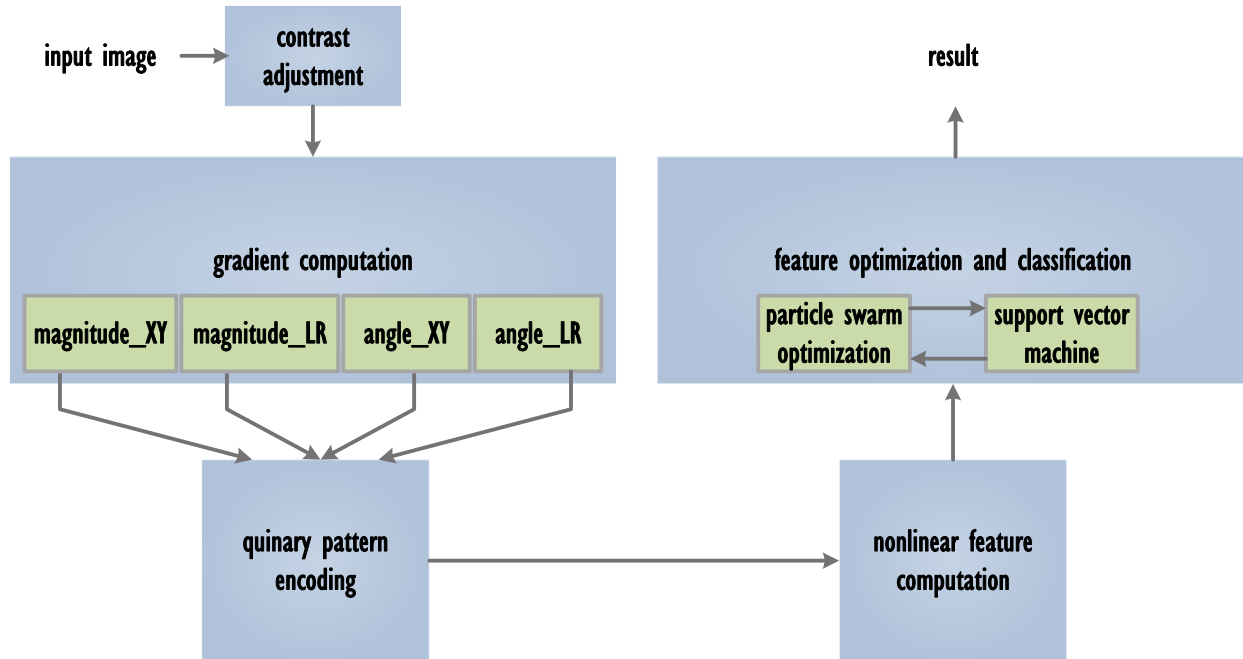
input image

contrast adjustment

result

gradient computation

magnitude_XY

magnitude_LR

angle_XY

angle_LR

feature optimization and classification

particle swarm optimization

support vector machine

quinary pattern encoding

nonlinear feature computation